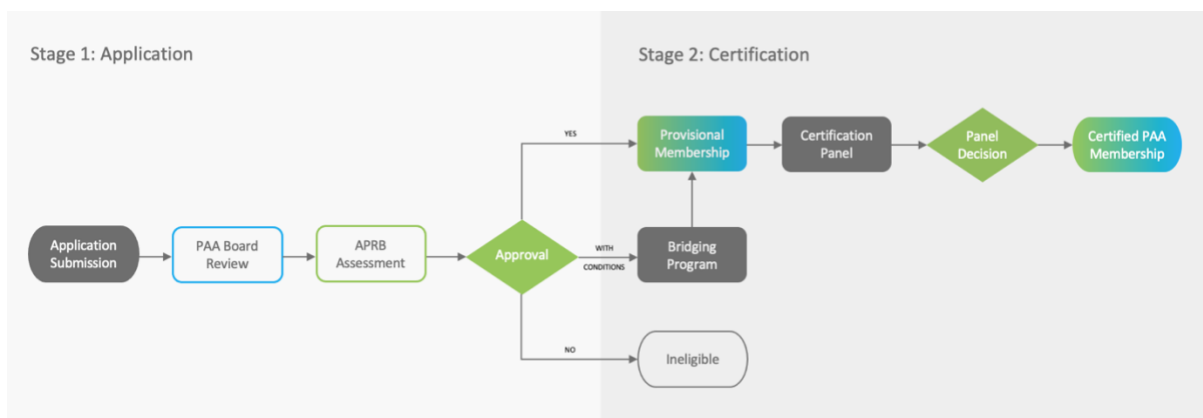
Stage 1: Application

Stage 2: Certification

YES

Provisional Membership

Certification Panel

Panel Decision

Certified PAA Membership

Application Submission

PAA Board Review

APRB Assessment

Approval

WITH CONDITIONS

Bridging Program

NO

Ineligible